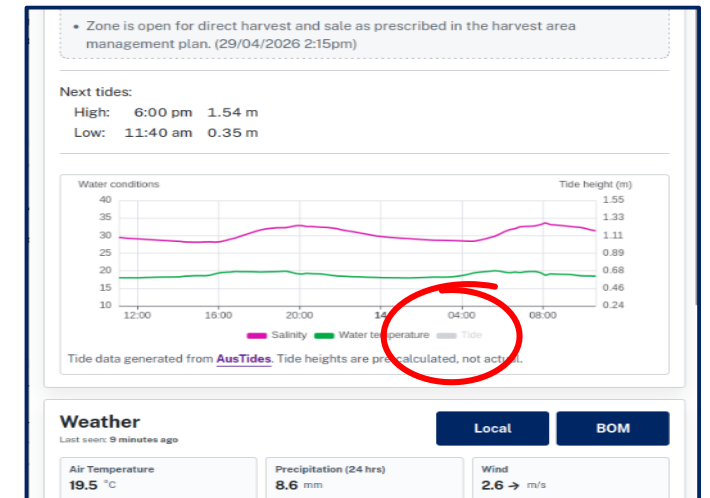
• Zone is open for direct harvest and sale as prescribed in the harvest area management plan. (29/04/2026 2:15pm)

Next tides:
High: 6:00 pm 1.54 m
Low: 11:40 am 0.35 m

Water conditions

Tide height (m)

| 40 | 1.55 |
|---|---|
| 35 | 1.33 |
| 30 | 1.11 |
| 25 | 0.89 |
| 20 | 0.68 |
| 15 | 0.46 |
| 10 | 0.24 |

12:00 16:00 20:00 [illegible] 04:00 08:00

Salinity Water temperature Tide

Tide data generated from AusTides. Tide heights are precalculated, not actual.

Weather
Last seen: 9 minutes ago

Local BOM

Air Temperature
19.5 °C

Precipitation (24 hrs)
8.6 mm

Wind
2.6 → m/s